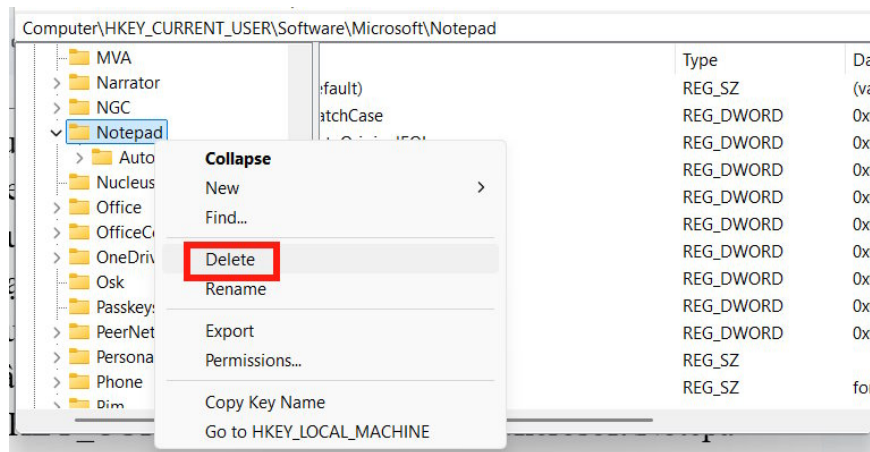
Computer\HKEY_CURRENT_USER\Software\Microsoft\Notepad

MVA
Narrator
NGC
Notepad
Auto
Nucleus
Office
OfficeC
OneDriv
Osk
Passkeys
PeerNet
Persona
Phone
Pim

Type
Da
efault)
atchCase

| Type | Da |
|---|---|
| REG_SZ | (va |
| REG_DWORD | 0x |
| REG_DWORD | 0x |
| REG_DWORD | 0x |
| REG_DWORD | 0x |
| REG_DWORD | 0x |
| REG_DWORD | 0x |
| REG_DWORD | 0x |
| REG_DWORD | 0x |
| REG_DWORD | 0x |
| REG_SZ | |
| REG_SZ | fo |

Collapse
New
Find...
Delete
Rename
Export
Permissions...
Copy Key Name
Go to HKEY_LOCAL_MACHINE